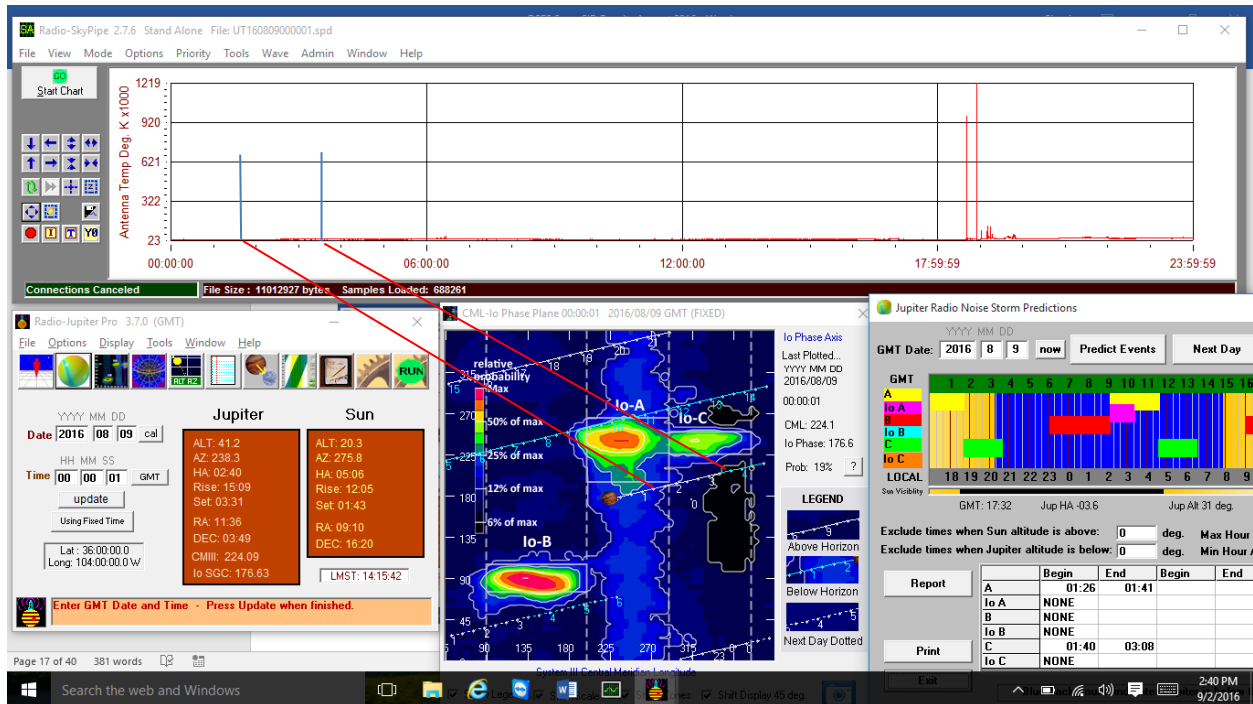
Radio-SkyPipe 2.7.6 Stand Alone File: UT160809000001.spd

File View Mode Options Priority Tools Wave Admin Window Help

GO
Start Chart

Y0

Antenna Temp Deg. K x1000

1219
920
621
322
23

00:00:00 06:00:00 12:00:00 17:59:59 23:59:59

Connections Canceled File Size : 11012927 bytes Samples Loaded: 688261

Radio-Jupiter Pro 3.7.0 (GMT)

File Options Display Tools Window Help

RUN

YYYY MM DD
Date 2016 08 09 cal

HH MM SS
Time 00 00 01 GMT

update

Using Fixed Time

Lat : 36:00:00.0
Long: 104:00:00.0 W

Jupiter

ALT: 41.2
AZ: 238.3
HA: 02:40
Rise: 15:09
Set: 03:31

RA: 11:36
DEC: 03:49

CMIII: 224.09
Io SGC: 176.63

Sun

ALT: 20.3
AZ: 275.8
HA: 05:06
Rise: 12:05
Set: 01:43

RA: 09:10
DEC: 16:20

LMST: 14:15:42

Enter GMT Date and Time - Press Update when finished.

CML-Io Phase Plane 00:00:01 2016/08/09 GMT (FIXED)

relative probability
Max
50% of max
25% of max
12% of max
6% of max

Io-A
Io-C
Io-B

315
270
225
180
135
90
45

90 135 180 225 270 315

System III Central Meridian Longitude

Io Phase Axis
Last Plotted...
YYYY MM DD
2016/08/09

00:00:01

CML: 224.1
Io Phase: 176.6

Prob: 19% ?

LEGEND
Above Horizon
Below Horizon
Next Day Dotted

Legend Shift Display 45 deg.

Jupiter Radio Noise Storm Predictions

YYYY MM DD
GMT Date: 2016 8 9 now Predict Events Next Day

GMT 1 2 3 4 5 6 7 8 9 10 11 12 13 14 15 16
A
Io A
B
Io B
C
Io C
LOCAL 18 19 20 21 22 23 0 1 2 3 4 5 6 7 8 9
Sun Visibility

GMT: 17:32 Jup HA -03.6 Jup Alt 31 deg.

Exclude times when Sun altitude is above: 0 deg. Max Hour
Exclude times when Jupiter altitude is below: 0 deg. Min Hour

Report
Print
Exit

| | Begin | End | Begin | End |
|---|---|---|---|---|
| A | 01:26 | 01:41 | | |
| Io A | NONE | | | |
| B | NONE | | | |
| Io B | NONE | | | |
| C | 01:40 | 03:08 | | |
| Io C | NONE | | | |

Page 17 of 40 381 words

Search the web and Windows

2:40 PM
9/2/2016